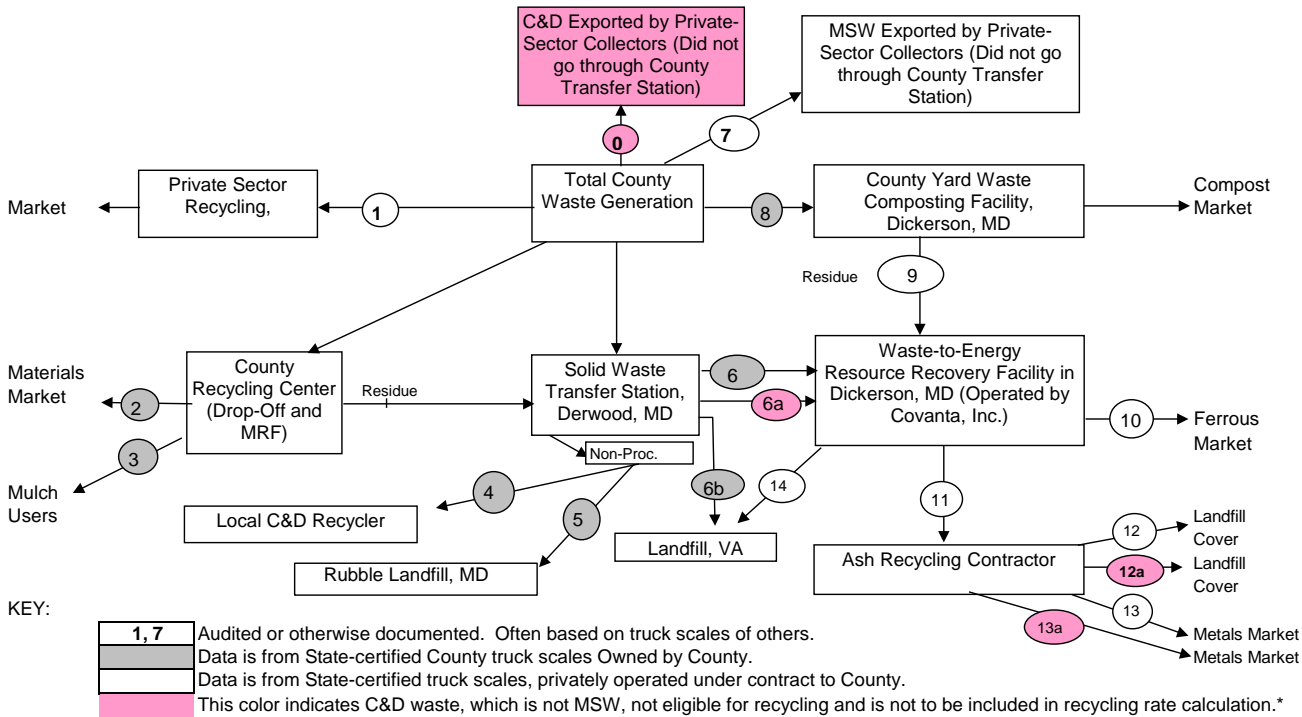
C&D Exported by Private-Sector Collectors (Did not go through County Transfer Station)

MSW Exported by Private-Sector Collectors (Did not go through County Transfer Station)

0

7

Market

Private Sector Recycling,

1

Total County Waste Generation

8

County Yard Waste Composting Facility, Dickerson, MD

Compost Market

Residue

9

Materials Market

2

County Recycling Center (Drop-Off and MRF)

Residue

Solid Waste Transfer Station, Derwood, MD

6

6a

Waste-to-Energy Resource Recovery Facility in Dickerson, MD (Operated by Covanta, Inc.)

10

Ferrous Market

3

Mulch Users

Non-Proc.

4

Local C&D Recycler

5

6b

14

Landfill, VA

11

12

Landfill Cover

Rubble Landfill, MD

Ash Recycling Contractor

12a

Landfill Cover

13

13a

Metals Market

Metals Market

KEY:

1, 7 Audited or otherwise documented. Often based on truck scales of others.

Data is from State-certified County truck scales Owned by County.

Data is from State-certified truck scales, privately operated under contract to County.

This color indicates C&D waste, which is not MSW, not eligible for recycling and is not to be included in recycling rate calculation.*